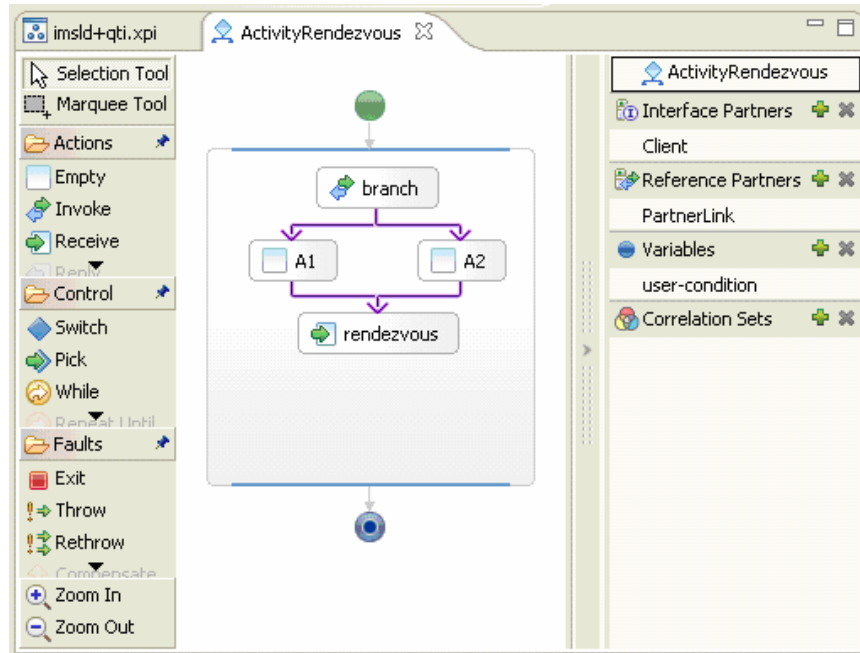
imsld+qti.xpi

ActivityRendezvous

Selection Tool
Marquee Tool
Actions
Empty
Invoke
Receive
Reply
Control
Switch
Pick
While
Repeat Until
Faults
Exit
Throw
Rethrow
Compensate
Zoom In
Zoom Out

branch
A1
A2
rendezvous

ActivityRendezvous
Interface Partners
Client
Reference Partners
PartnerLink
Variables
user-condition
Correlation Sets